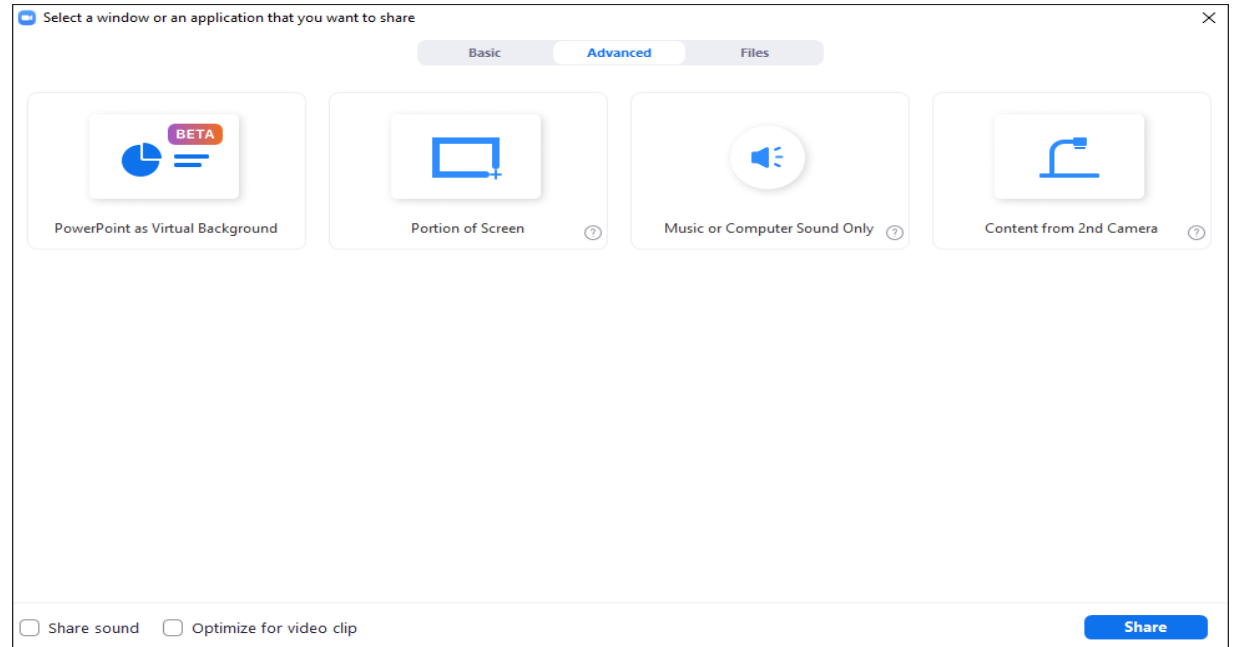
Select a window or an application that you want to share

Basic Advanced Files

BETA

PowerPoint as Virtual Background

Portion of Screen

Music or Computer Sound Only

Content from 2nd Camera

Share sound Optimize for video clip

Share